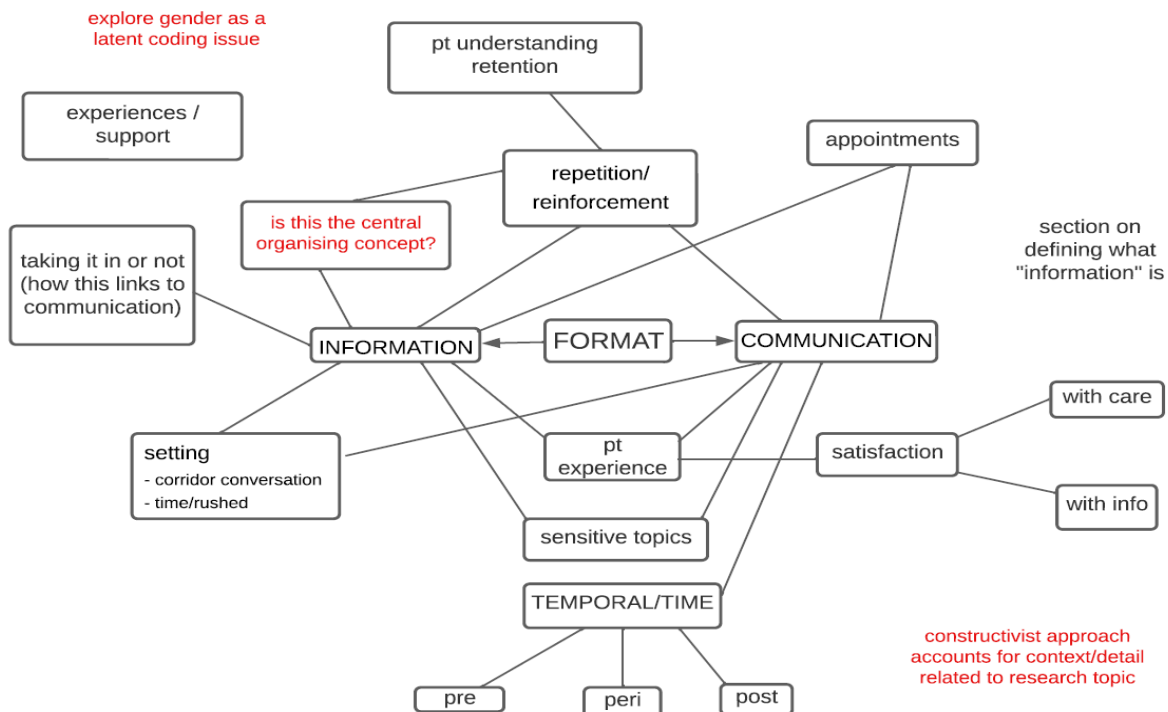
explore gender as a latent coding issue

pt understanding retention

experiences / support

appointments

repetition/ reinforcement

is this the central organising concept?

section on defining what "information" is

taking it in or not (how this links to communication)

INFORMATION

FORMAT

COMMUNICATION

with care

setting
- corridor conversation
- time/rushed

pt experience

satisfaction

with info

sensitive topics

TEMPORAL/TIME

constructivist approach accounts for context/detail related to research topic

pre

peri

post